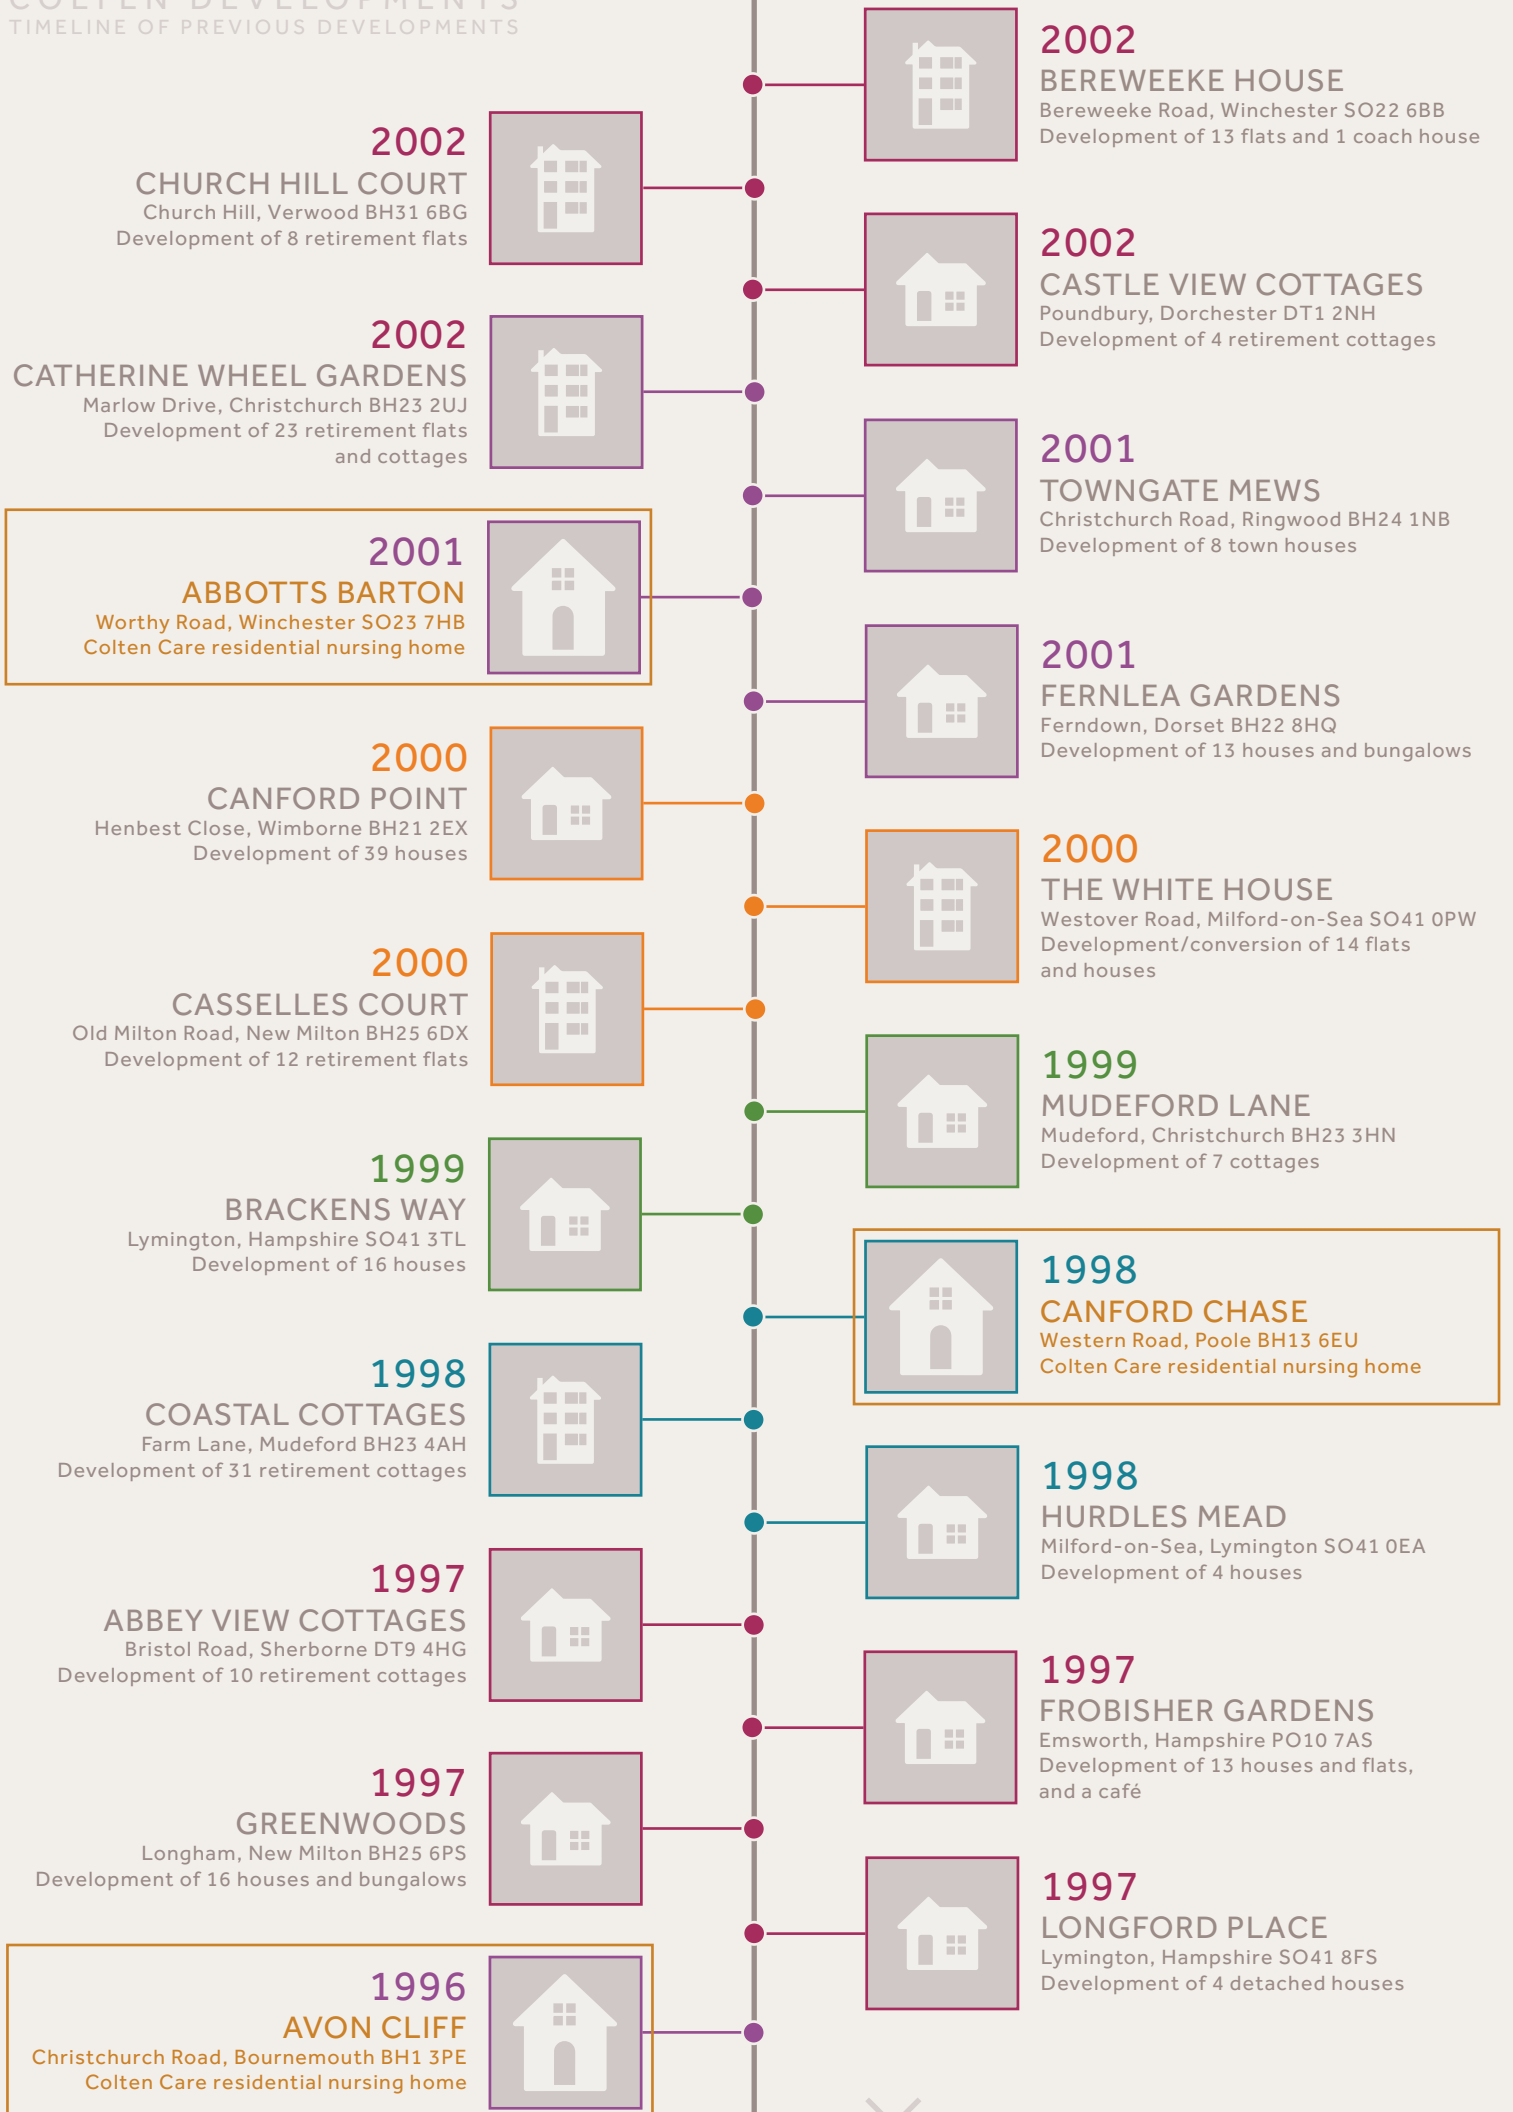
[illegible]
TIMELINE OF PREVIOUS DEVELOPMENTS

2002
BEREWEEKE HOUSE
Bereweeke Road, Winchester SO22 6BB
Development of 13 flats and 1 coach house

2002
CHURCH HILL COURT
Church Hill, Verwood BH31 6BG
Development of 8 retirement flats

2002
CASTLE VIEW COTTAGES
Poundbury, Dorchester DT1 2NH
Development of 4 retirement cottages

2002
CATHERINE WHEEL GARDENS
Marlow Drive, Christchurch BH23 2UJ
Development of 23 retirement flats and cottages

2001
TOWNGATE MEWS
Christchurch Road, Ringwood BH24 1NB
Development of 8 town houses

2001
ABBOTTS BARTON
Worthy Road, Winchester SO23 7HB
Colten Care residential nursing home

2001
FERNLEA GARDENS
Ferndown, Dorset BH22 8HQ
Development of 13 houses and bungalows

2000
CANFORD POINT
Henbest Close, Wimborne BH21 2EX
Development of 39 houses

2000
THE WHITE HOUSE
Westover Road, Milford-on-Sea SO41 0PW
Development/conversion of 14 flats and houses

2000
CASSELLES COURT
Old Milton Road, New Milton BH25 6DX
Development of 12 retirement flats

1999
MUDEFORD LANE
Mudeford, Christchurch BH23 3HN
Development of 7 cottages

1999
BRACKENS WAY
Lymington, Hampshire SO41 3TL
Development of 16 houses

1998
CANFORD CHASE
Western Road, Poole BH13 6EU
Colten Care residential nursing home

1998
COASTAL COTTAGES
Farm Lane, Mudeford BH23 4AH
Development of 31 retirement cottages

1998
HURDLES MEAD
Milford-on-Sea, Lymington SO41 0EA
Development of 4 houses

1997
ABBEY VIEW COTTAGES
Bristol Road, Sherborne DT9 4HG
Development of 10 retirement cottages

1997
FROBISHER GARDENS
Emsworth, Hampshire PO10 7AS
Development of 13 houses and flats, and a café

1997
GREENWOODS
Longham, New Milton BH25 6PS
Development of 16 houses and bungalows

1997
LONGFORD PLACE
Lymington, Hampshire SO41 8FS
Development of 4 detached houses

1996
AVON CLIFF
Christchurch Road, Bournemouth BH1 3PE
Colten Care residential nursing home